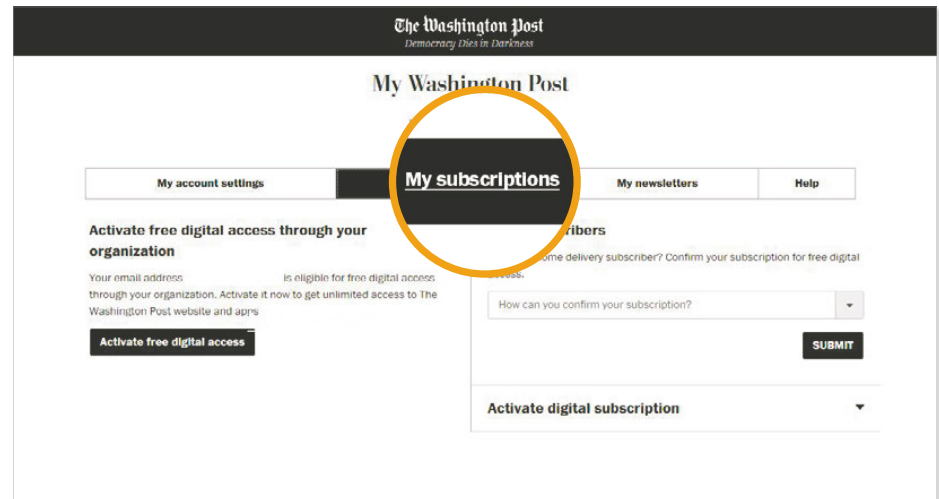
The Washington Post
Democracy Dies in Darkness

My Washington Post

My account settings

My subscriptions

My newsletters

Help

Activate free digital access through your organization

Your email address is eligible for free digital access through your organization. Activate it now to get unlimited access to The Washington Post website and apps

Activate free digital access

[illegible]ribers

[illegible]ome delivery subscriber? Confirm your subscription for free digital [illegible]ccess.

How can you confirm your subscription?

SUBMIT

Activate digital subscription